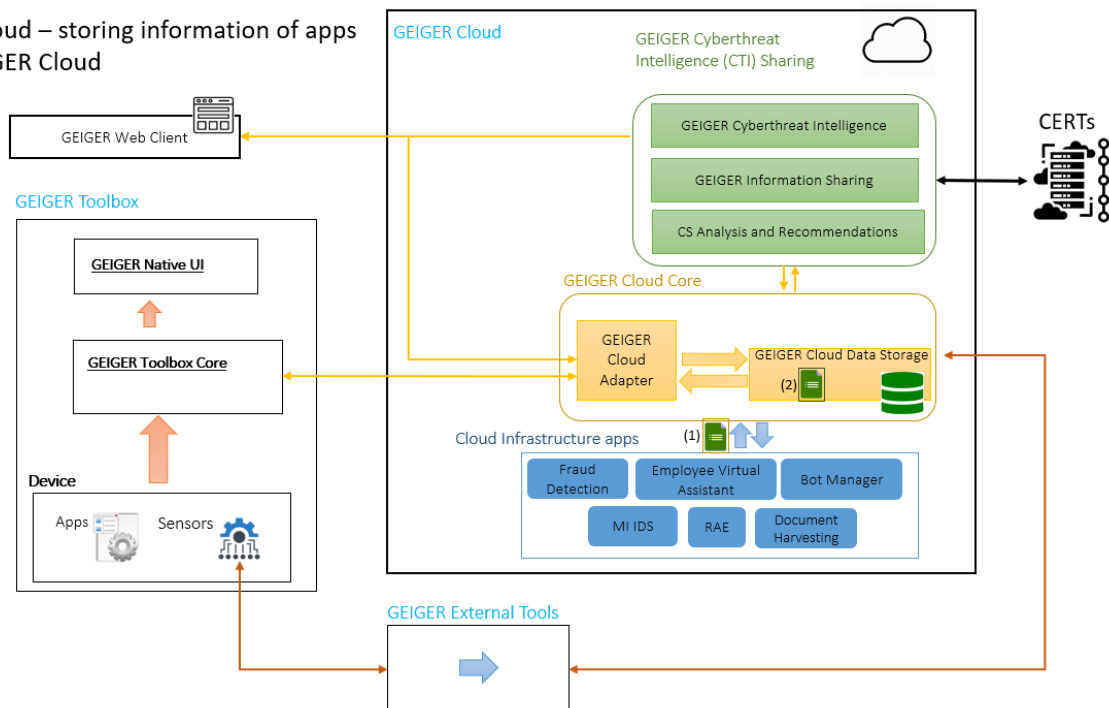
oud – storing information of apps
GER Cloud

GEIGER Web Client

GEIGER Toolbox

GEIGER Native UI

GEIGER Toolbox Core

Device

Apps

Sensors

GEIGER Cloud

GEIGER Cyberthreat Intelligence (CTI) Sharing

GEIGER Cyberthreat Intelligence

GEIGER Information Sharing

CS Analysis and Recommendations

CERTs

GEIGER Cloud Core

GEIGER Cloud Adapter

GEIGER Cloud Data Storage

(2)

(1)

Cloud Infrastructure apps

Fraud Detection

Employee Virtual Assistant

Bot Manager

MI IDS

RAE

Document Harvesting

GEIGER External Tools